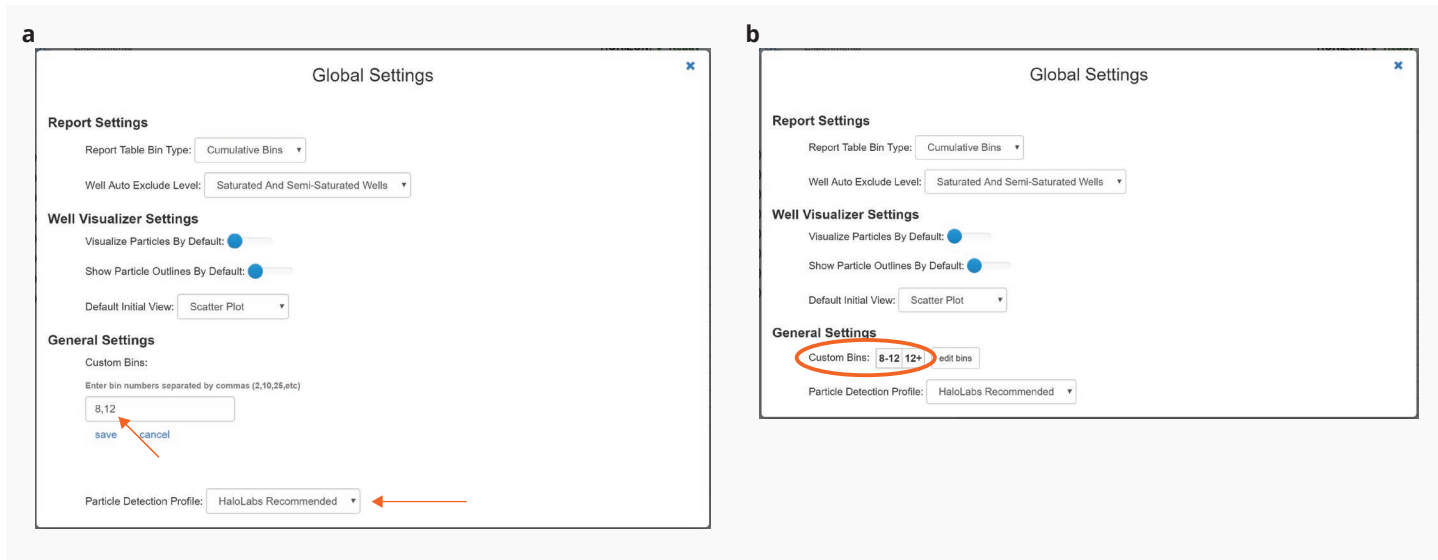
a

Global Settings

×

Report Settings

Report Table Bin Type: Cumulative Bins

Well Auto Exclude Level: Saturated And Semi-Saturated Wells

Well Visualizer Settings

Visualize Particles By Default:

Show Particle Outlines By Default:

Default Initial View: Scatter Plot

General Settings

Custom Bins:

Enter bin numbers separated by commas (2,10,25,etc)

8,12

save cancel

Particle Detection Profile: HaloLabs Recommended

b

Global Settings

×

Report Settings

Report Table Bin Type: Cumulative Bins

Well Auto Exclude Level: Saturated And Semi-Saturated Wells

Well Visualizer Settings

Visualize Particles By Default:

Show Particle Outlines By Default:

Default Initial View: Scatter Plot

General Settings

Custom Bins: 8-12 12+ edit bins

Particle Detection Profile: HaloLabs Recommended